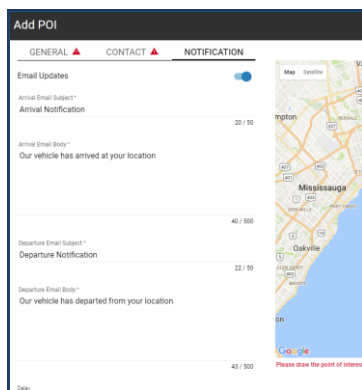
Add POI

GENERAL ▲ CONTACT ▲ NOTIFICATION

Email Updates

Arrival Email Subject *
Arrival Notification
20 / 50

Arrival Email Body *
Our vehicle has arrived at your location
40 / 500

Departure Email Subject *
Departure Notification
22 / 50

Departure Email Body *
Our vehicle has departed from your location
43 / 500

Delay

Map Satellite

mpton

Mississauga

Oakville

on

Google

Please draw the point of interes